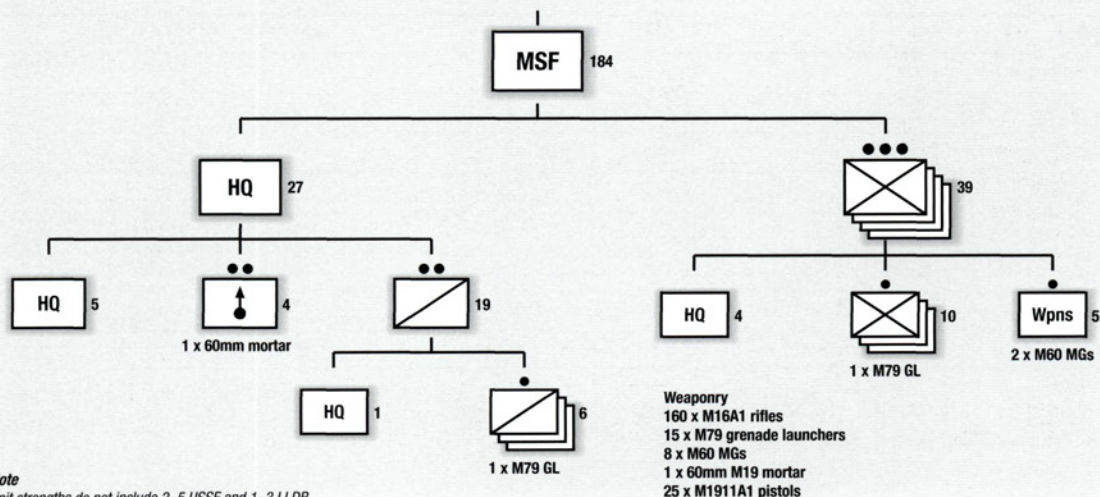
MSF 184

HQ 27

39

HQ 5

4

1 x 60mm mortar

19

HQ 1

6

1 x M79 GL

HQ 4

10

1 x M79 GL

Wpns 5

2 x M60 MGs

Weaponry
160 x M16A1 rifles
15 x M79 grenade launchers
8 x M60 MGs
1 x 60mm M19 mortar
25 x M1911A1 pistols

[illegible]ote
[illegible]nit strengths do not include 2–5 USSF and 1–3 LLDB